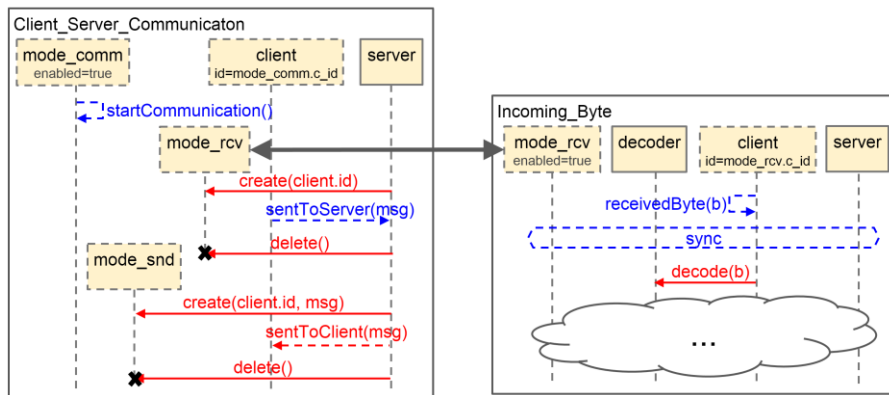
Client_Server_Communicaton

mode_comm
enabled=true

client
id=mode_comm.c_id

server

startCommunication()

mode_rcv

create(client.id)

sentToServer(msg)

delete()

mode_snd

create(client.id, msg)

sentToClient(msg)

delete()

Incoming_Byte

mode_rcv
enabled=true

decoder

client
id=mode_rcv.c_id

server

receivedByte(b)

sync

decode(b)

...